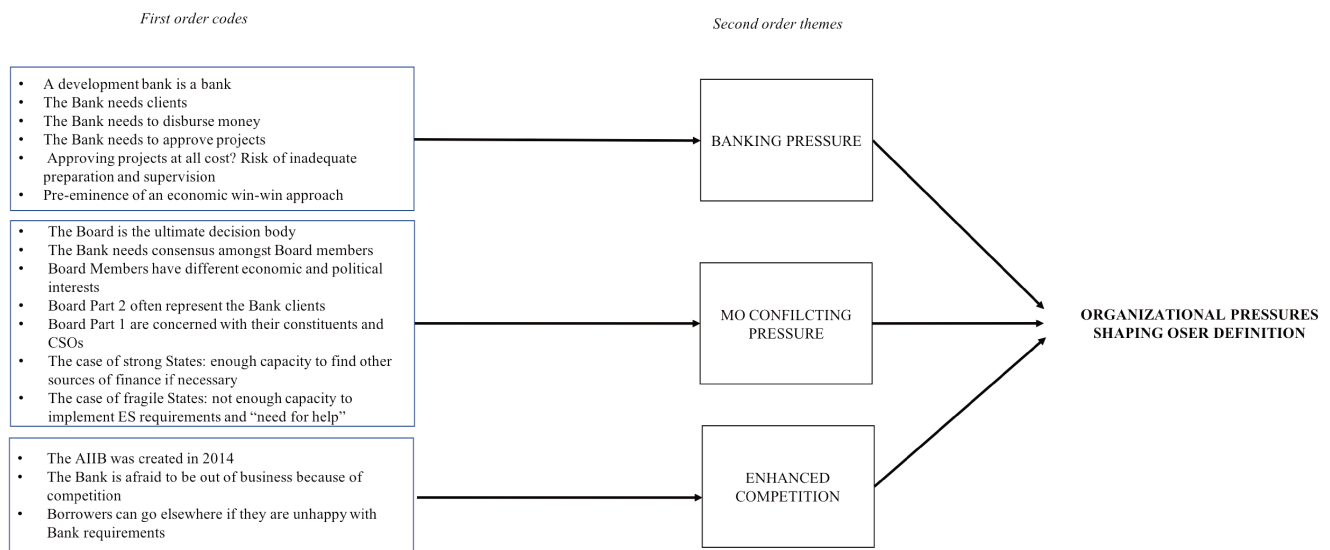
First order codes

Second order themes

- A development bank is a bank
- The Bank needs clients
- The Bank needs to disburse money
- The Bank needs to approve projects
- Approving projects at all cost? Risk of inadequate preparation and supervision
- Pre-eminence of an economic win-win approach

BANKING PRESSURE

- The Board is the ultimate decision body
- The Bank needs consensus amongst Board members
- Board Members have different economic and political interests
- Board Part 2 often represent the Bank clients
- Board Part 1 are concerned with their constituents and CSOs
- The case of strong States: enough capacity to find other sources of finance if necessary
- The case of fragile States: not enough capacity to implement ES requirements and "need for help"

MO CONFILCTING PRESSURE

ORGANIZATIONAL PRESSURES SHAPING OSER DEFINITION

- The AIIB was created in 2014
- The Bank is afraid to be out of business because of competition
- Borrowers can go elsewhere if they are unhappy with Bank requirements

ENHANCED COMPETITION